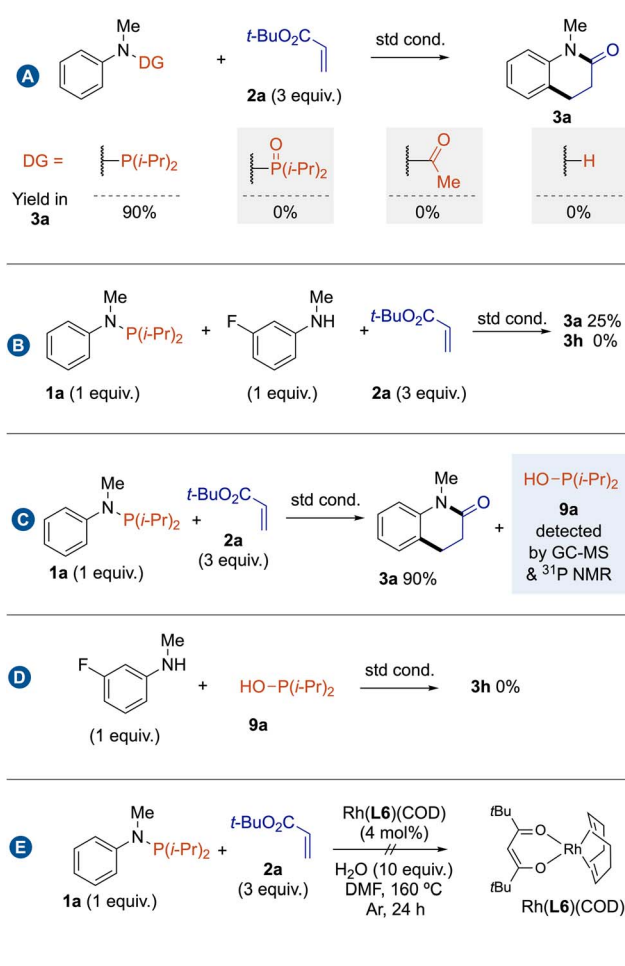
A

Me N DG + $t$-BuO$_2$C 2a (3 equiv.) std cond. Me N O 3a

| DG = | P($i$-Pr)$_2$ | O P($i$-Pr)$_2$ | O Me | H |
|---|---|---|---|---|
| Yield in 3a | 90% | 0% | 0% | 0% |

B

Me N P($i$-Pr)$_2$ 1a (1 equiv.) + F Me NH (1 equiv.) + $t$-BuO$_2$C 2a (3 equiv.) std cond. 3a 25% 3h 0%

C

Me N P($i$-Pr)$_2$ 1a (1 equiv.) + $t$-BuO$_2$C 2a (3 equiv.) std cond. Me N O 3a 90% + HO−P($i$-Pr)$_2$ 9a detected by GC-MS & $^{31}$P NMR

D

F Me NH (1 equiv.) + HO−P($i$-Pr)$_2$ 9a std cond. 3h 0%

E

Me N P($i$-Pr)$_2$ 1a (1 equiv.) + $t$-BuO$_2$C 2a (3 equiv.) Rh(L6)(COD) (4 mol%) // H$_2$O (10 equiv.) DMF, 160 ºC Ar, 24 h

$t$Bu O Rh O $t$Bu Rh(L6)(COD)